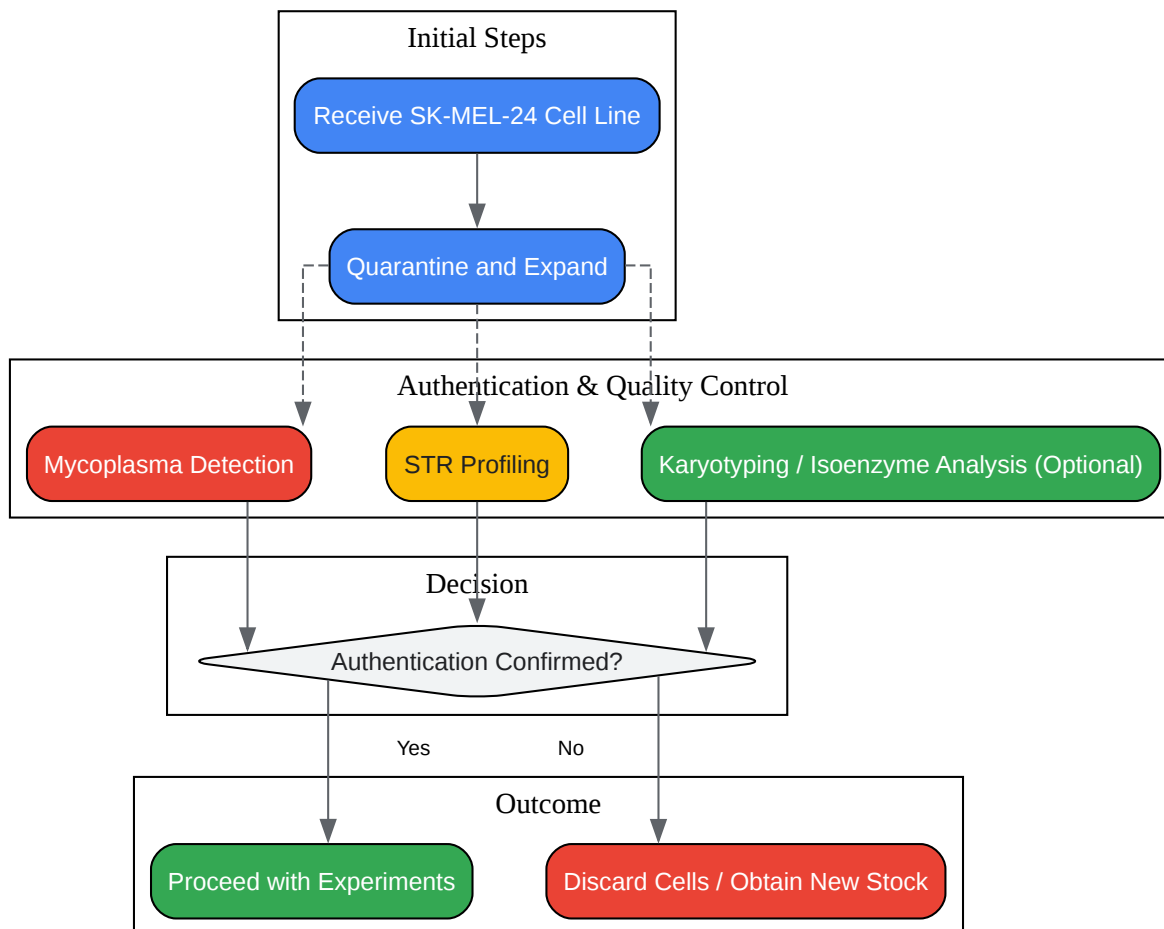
Initial Steps

Receive SK-MEL-24 Cell Line

Quarantine and Expand

Authentication & Quality Control

Mycoplasma Detection

STR Profiling

Karyotyping / Isoenzyme Analysis (Optional)

Decision

Authentication Confirmed?

Yes

No

Outcome

Proceed with Experiments

Discard Cells / Obtain New Stock